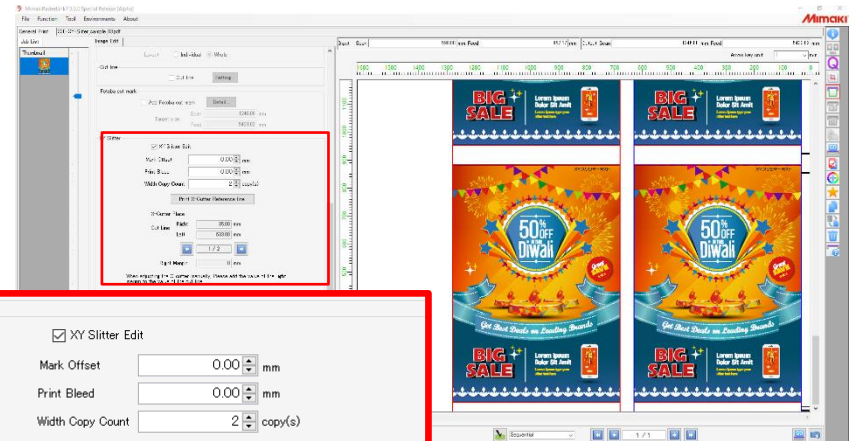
Mimaki RasterLink7 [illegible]

File Function Tool Environments About

General Print

Job List

Thumbnail

Image Edit

Cut line

Cut line Setting

Add Fotoba cut mark

Detail...

XY Slitter Edit

Mark Offset 0.00 mm

Print Bleed 0.00 mm

Width Copy Count 2 copy(s)

Print XY Cutter Reference Line

X-Cutter Place

Cut Line Right 35.00 mm

Left 630.00 mm

1 / 2

Sequential

1 / 1

Mimaki

BIG SALE

Lorem Ipsum Dolor Sit Amit

50% OFF

Diwali

Get Best Deals on Leading Brands

XY Slitter Edit

Mark Offset 0.00 mm

Print Bleed 0.00 mm

Width Copy Count 2 copy(s)